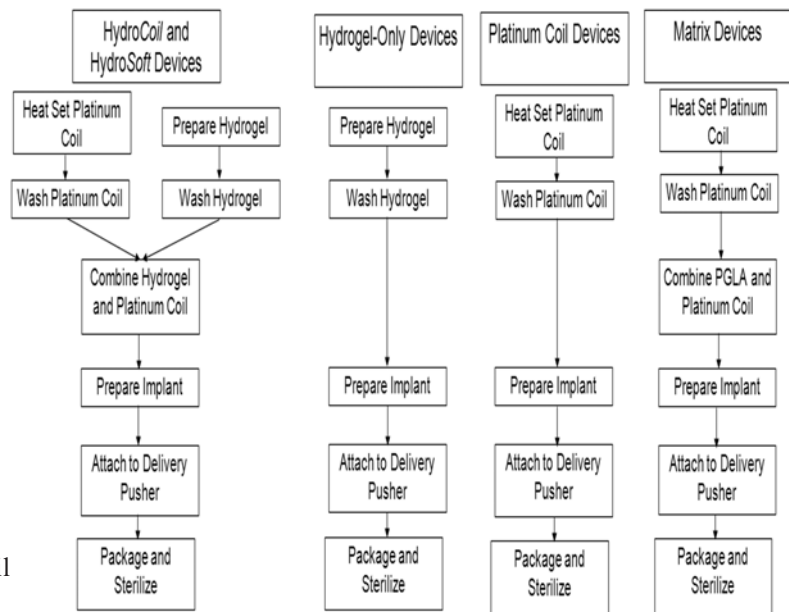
HydroCoil and HydroSoft Devices

Heat Set Platinum Coil

Prepare Hydrogel

Wash Platinum Coil

Wash Hydrogel

Combine Hydrogel and Platinum Coil

Prepare Implant

Attach to Delivery Pusher

Package and Sterilize

Hydrogel-Only Devices

Prepare Hydrogel

Wash Hydrogel

Prepare Implant

Attach to Delivery Pusher

Package and Sterilize

Platinum Coil Devices

Heat Set Platinum Coil

Wash Platinum Coil

Prepare Implant

Attach to Delivery Pusher

Package and Sterilize

Matrix Devices

Heat Set Platinum Coil

Wash Platinum Coil

Combine PGLA and Platinum Coil

Prepare Implant

Attach to Delivery Pusher

Package and Sterilize

1